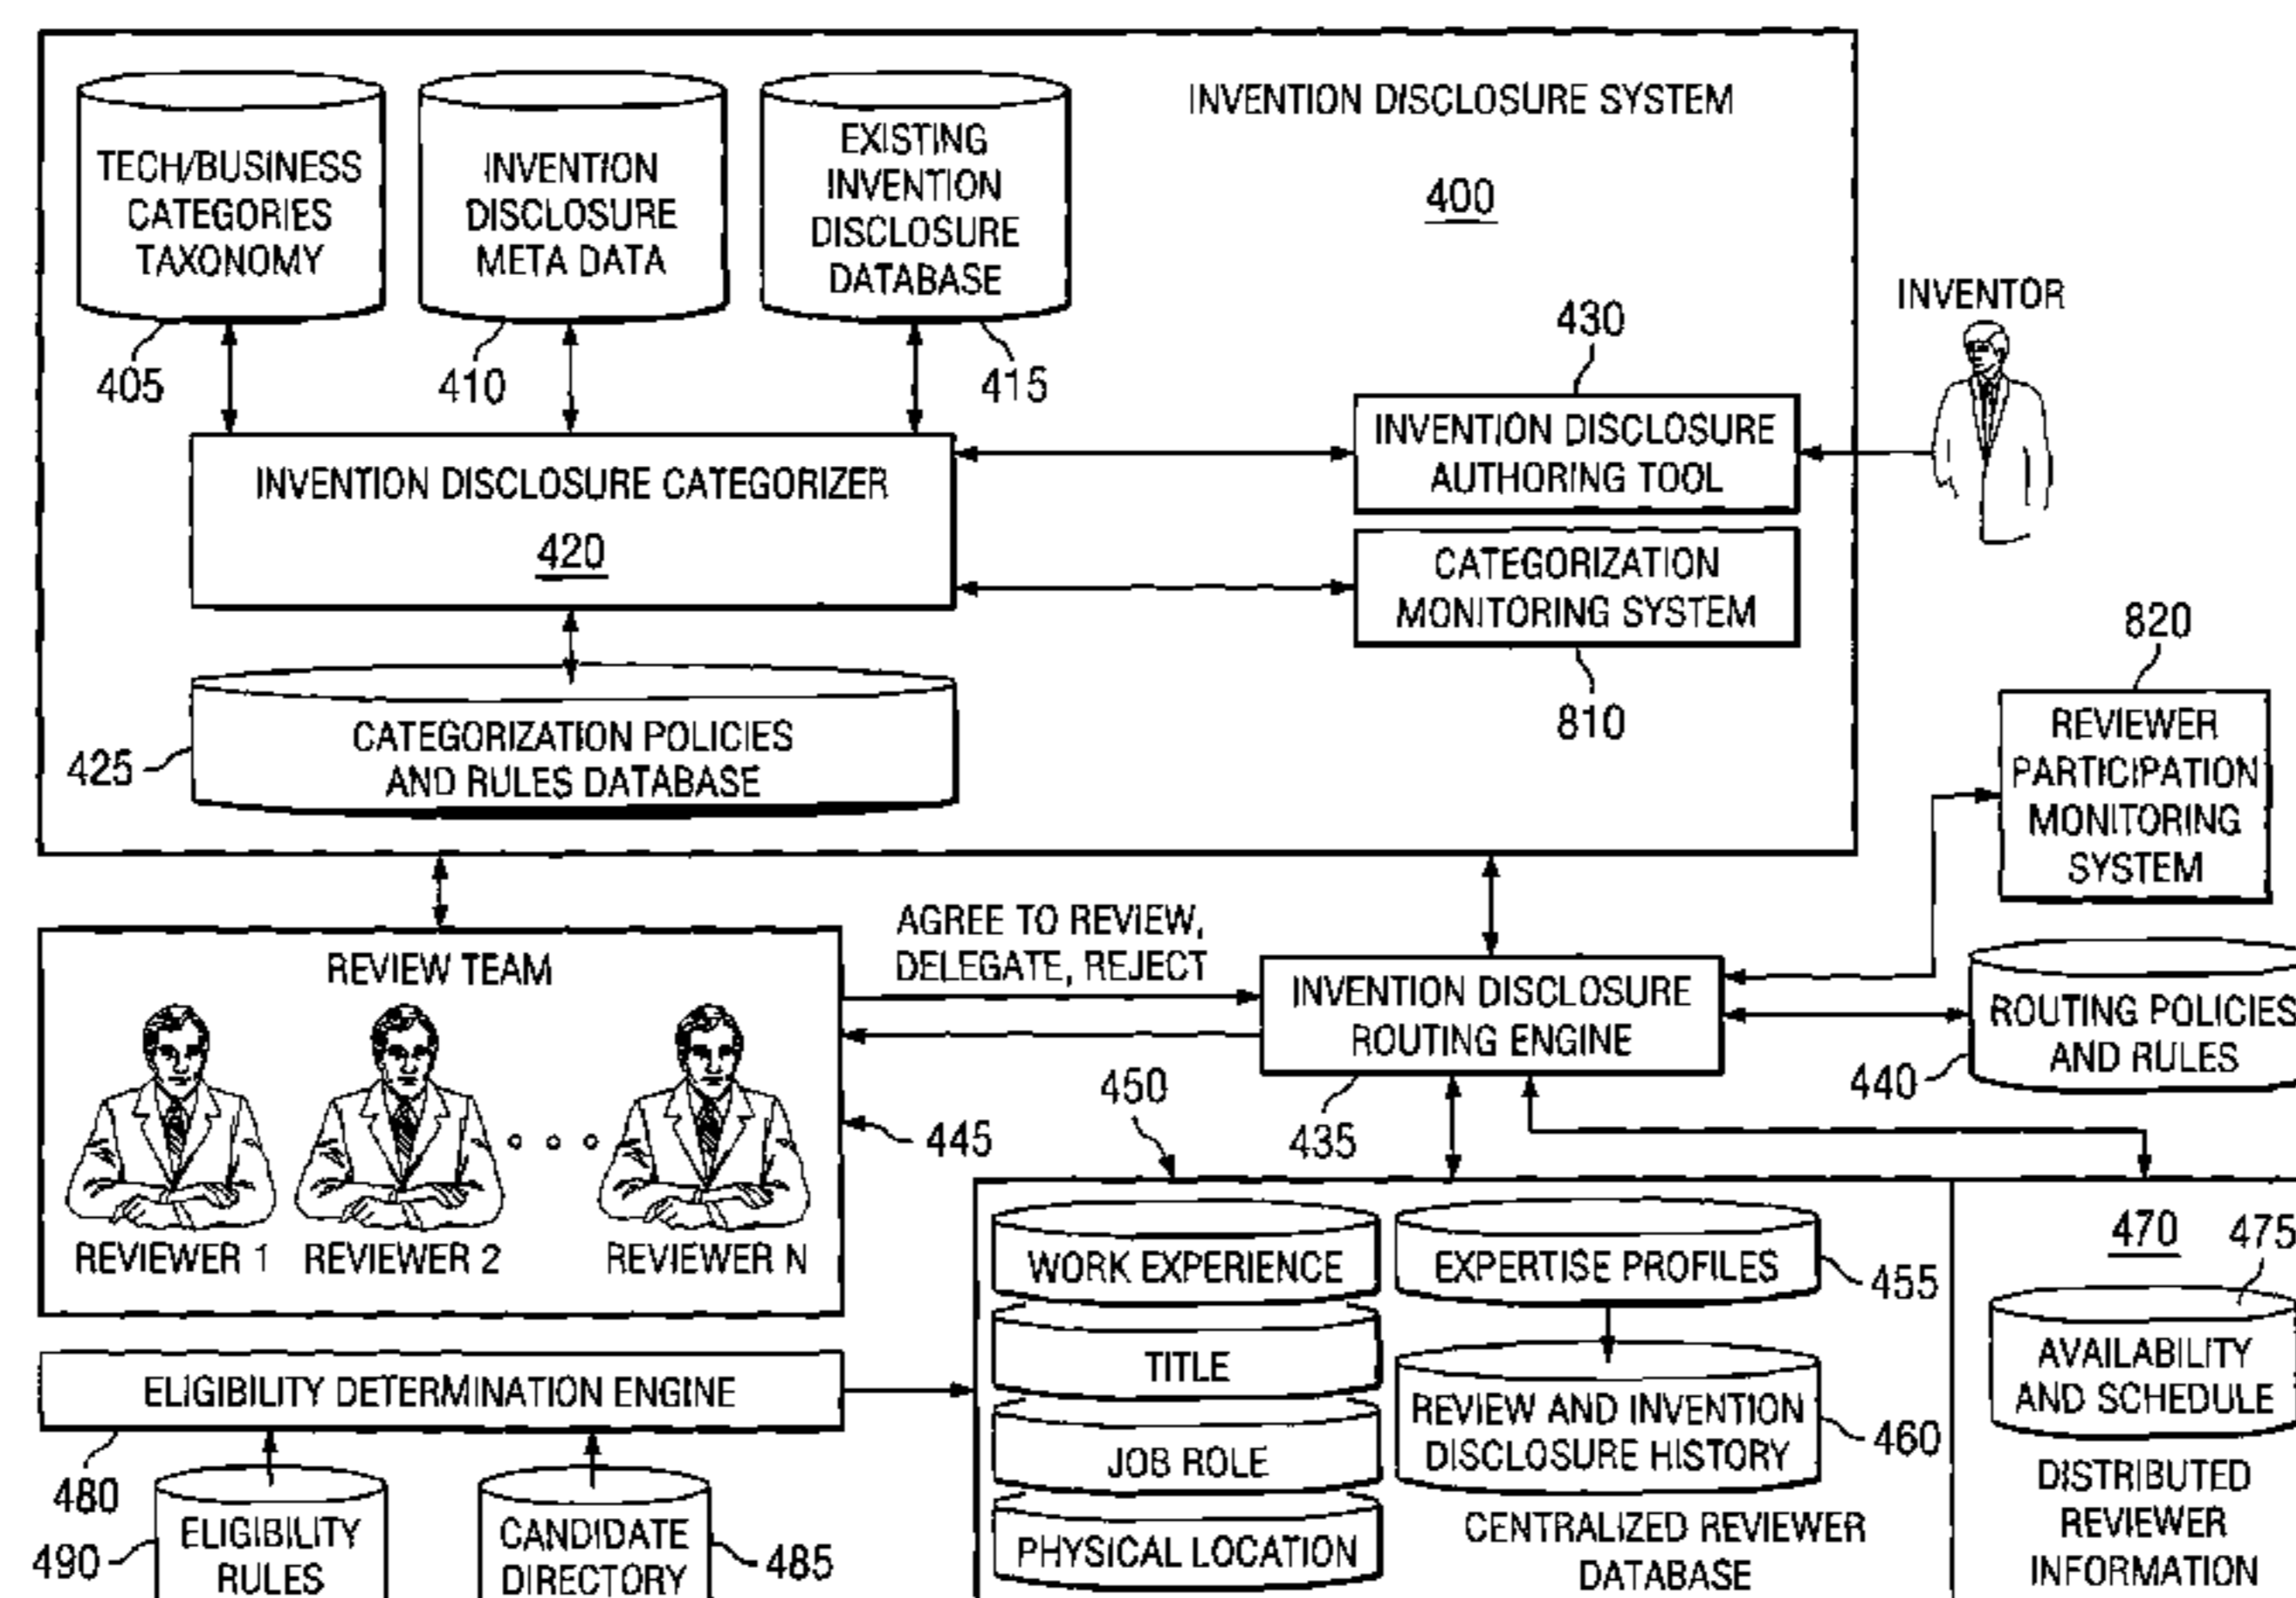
INVENTION DISCLOSURE SYSTEM

400

TECH/BUSINESS CATEGORIES TAXONOMY

INVENTION DISCLOSURE META DATA

EXISTING INVENTION DISCLOSURE DATABASE

405

410

415

INVENTOR

430

INVENTION DISCLOSURE CATEGORIZER

420

INVENTION DISCLOSURE AUTHORING TOOL

CATEGORIZATION MONITORING SYSTEM

810

820

425

CATEGORIZATION POLICIES AND RULES DATABASE

REVIEWER PARTICIPATION MONITORING SYSTEM

REVIEW TEAM

AGREE TO REVIEW, DELEGATE, REJECT

INVENTION DISCLOSURE ROUTING ENGINE

ROUTING POLICIES AND RULES

440

435

450

445

REVIEWER 1

REVIEWER 2

REVIEWER N

470

475

WORK EXPERIENCE

EXPERTISE PROFILES

455

TITLE

ELIGIBILITY DETERMINATION ENGINE

AVAILABILITY AND SCHEDULE

REVIEW AND INVENTION DISCLOSURE HISTORY

460

JOB ROLE

480

DISTRIBUTED REVIEWER INFORMATION

490

ELIGIBILITY RULES

CANDIDATE DIRECTORY

485

PHYSICAL LOCATION

CENTRALIZED REVIEWER DATABASE